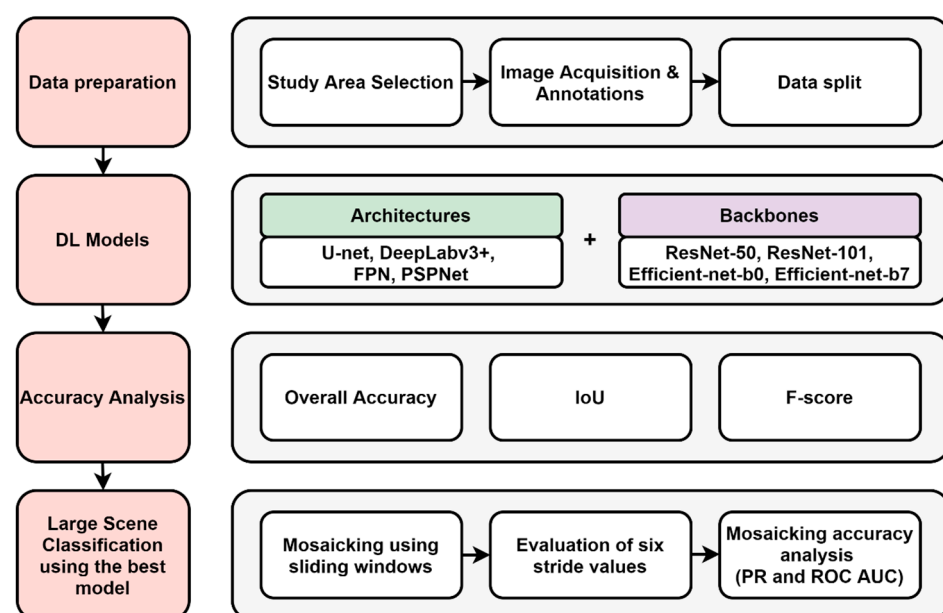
Data preparation

Study Area Selection

Image Acquisition & Annotations

Data split

DL Models

Architectures

U-net, DeepLabv3+, FPN, PSPNet

+

Backbones

ResNet-50, ResNet-101, Efficient-net-b0, Efficient-net-b7

Accuracy Analysis

Overall Accuracy

IoU

F-score

Large Scene Classification using the best model

Mosaicking using sliding windows

Evaluation of six stride values

Mosaicking accuracy analysis (PR and ROC AUC)